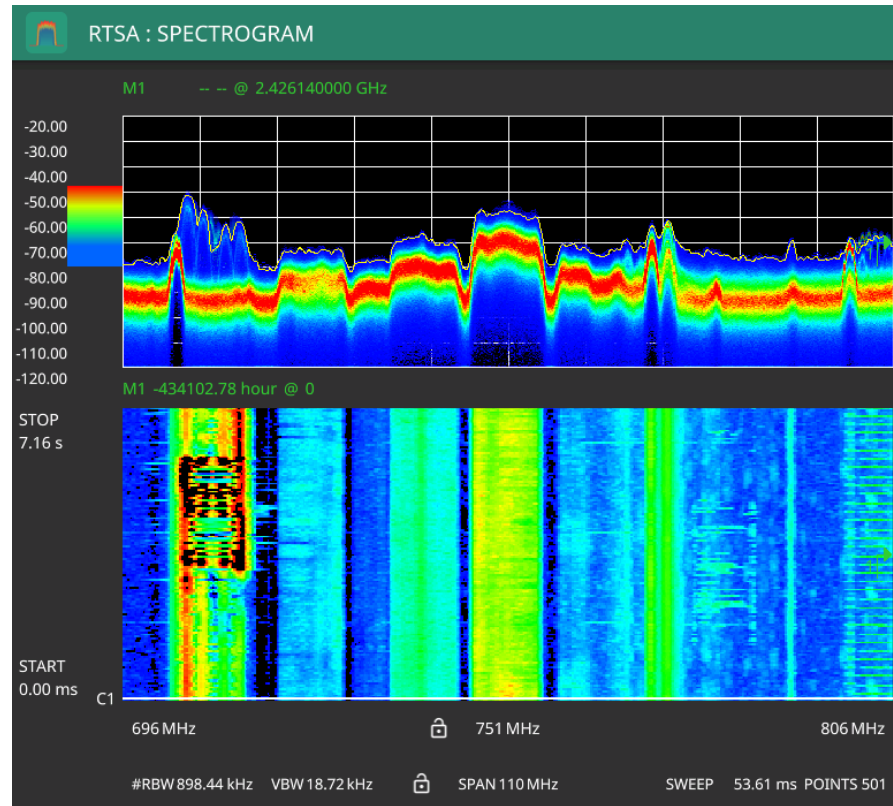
RTSA : SPECTROGRAM

M1 -- -- @ 2.426140000 GHz

-20.00
-30.00
-40.00
-50.00
-60.00
-70.00
-80.00
-90.00
-100.00
-110.00
-120.00

M1 -434102.78 hour @ 0

STOP
7.16 s

START
0.00 ms

C1

696 MHz
751 MHz
806 MHz

#RBW 898.44 kHz VBW 18.72 kHz SPAN 110 MHz SWEEP 53.61 ms POINTS 501